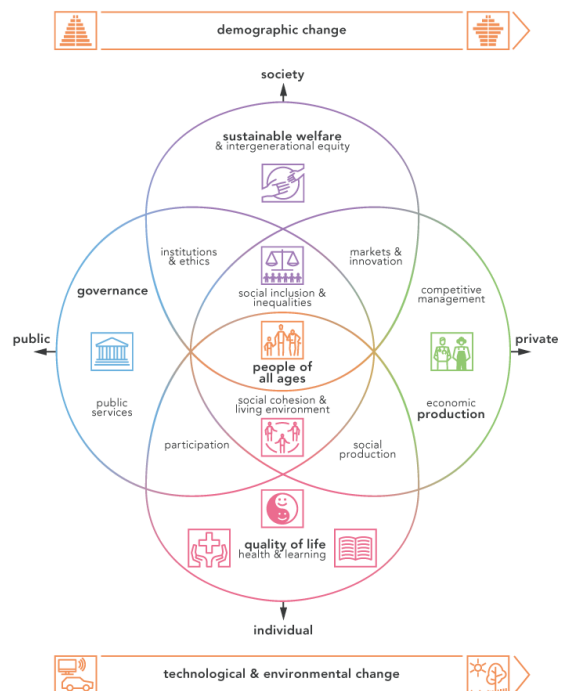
demographic change

society

sustainable welfare
& intergenerational equity

institutions & ethics

markets & innovation

governance

competitive management

social inclusion & inequalities

public

private

people of all ages

public services

social cohesion & living environment

economic
production

participation

social production

quality of life
health & learning

individual

technological & environmental change